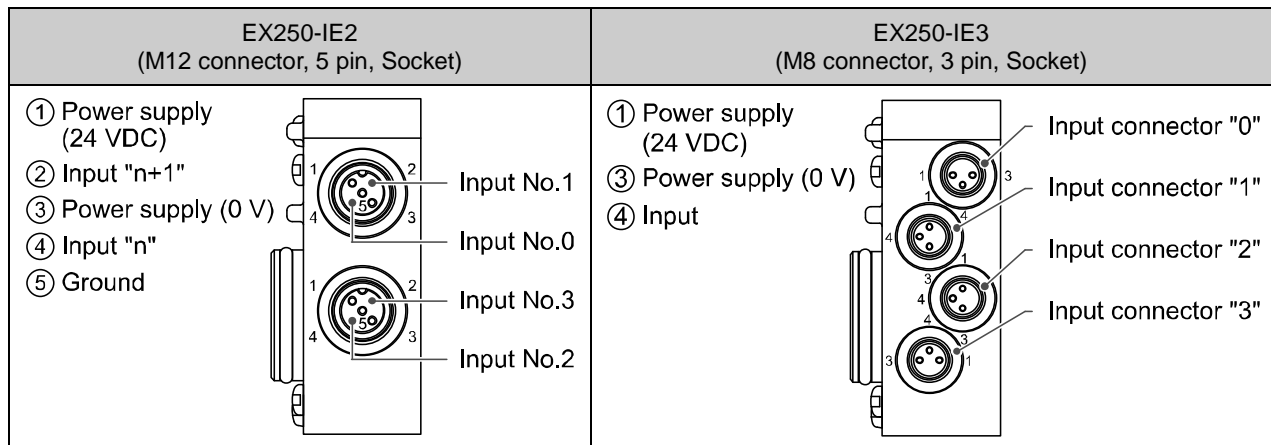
| EX250-IE2 (M12 connector, 5 pin, Socket) | EX250-IE3 (M8 connector, 3 pin, Socket) |
|---|---|
| ① Power supply (24 VDC) ② Input "n+1" ③ Power supply (0 V) ④ Input "n" ⑤ Ground | ① Power supply (24 VDC) ③ Power supply (0 V) ④ Input |

1 2 5 4 3 Input No.1
Input No.0
1 2 5 4 3 Input No.3
Input No.2

1 3 Input connector "0"
1 4 4 Input connector "1"
3 1 4 Input connector "2"
4 3 3 1 Input connector "3"